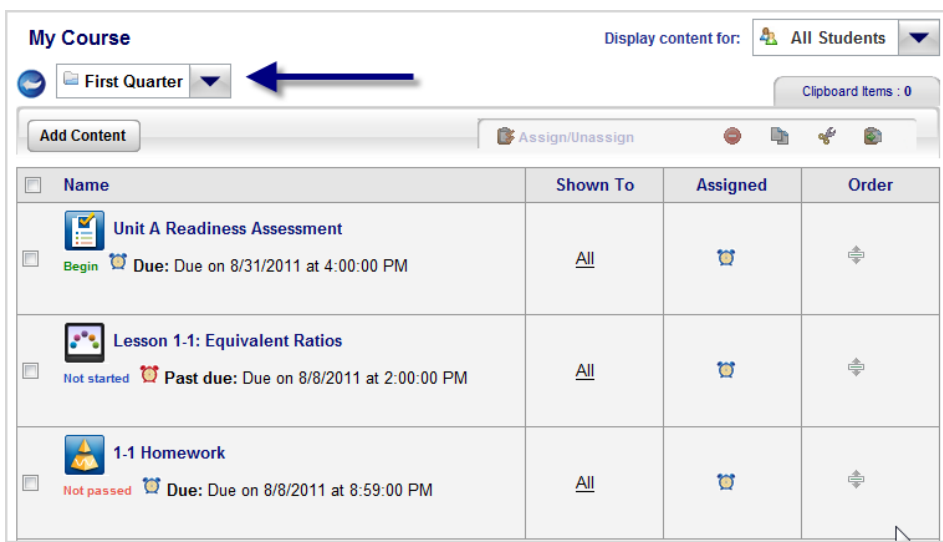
My Course

Display content for: All Students

First Quarter

Clipboard Items : 0

Add Content

Assign/Unassign

| | Name | Shown To | Assigned | Order |
|---|---|---|---|---|
| | Unit A Readiness Assessment<br>Begin **Due:** Due on 8/31/2011 at 4:00:00 PM | All | | |
| | Lesson 1-1: Equivalent Ratios<br>Not started **Past due:** Due on 8/8/2011 at 2:00:00 PM | All | | |
| | 1-1 Homework<br>Not passed **Due:** Due on 8/8/2011 at 8:59:00 PM | All | | |